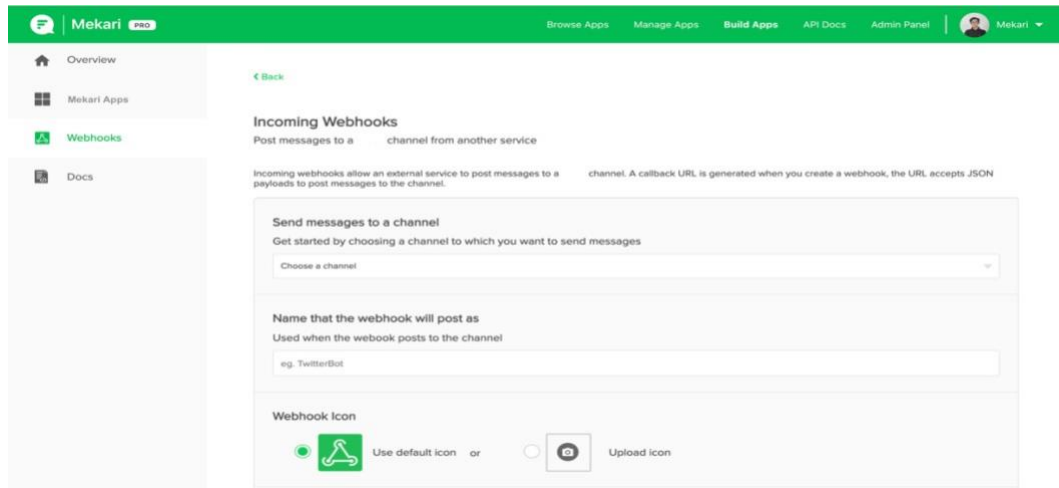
Mekari PRO

Browse Apps Manage Apps Build Apps API Docs Admin Panel Mekari

Overview

Mekari Apps

Webhooks

Docs

‹ Back

Incoming Webhooks

Post messages to a channel from another service

Incoming webhooks allow an external service to post messages to a channel. A callback URL is generated when you create a webhook, the URL accepts JSON payloads to post messages to the channel.

Send messages to a channel

Get started by choosing a channel to which you want to send messages

Choose a channel

Name that the webhook will post as

Used when the webook posts to the channel

eg. TwitterBot

Webhook Icon

Use default icon or

Upload icon